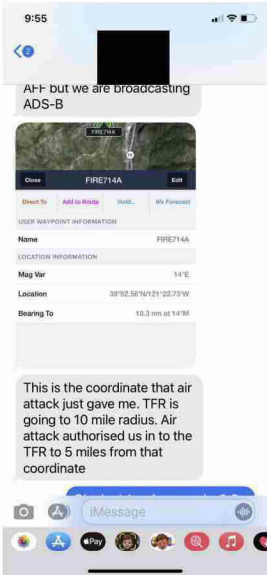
9:55

2

AFF but we are broadcasting ADS-B

FIRE714A

Close FIRE714A Edit

Direct To Add to Route Hold... Wx Forecast

USER WAYPOINT INFORMATION

Name FIRE714A

LOCATION INFORMATION

Mag Var 14°E

Location 39°52.56'N/121°22.73'W

Bearing To 10.3 nm at 14°M

This is the coordinate that air attack just gave me. TFR is going to 10 mile radius. Air attack authorised us in to the TFR to 5 miles from that coordinate

iMessage

Pay